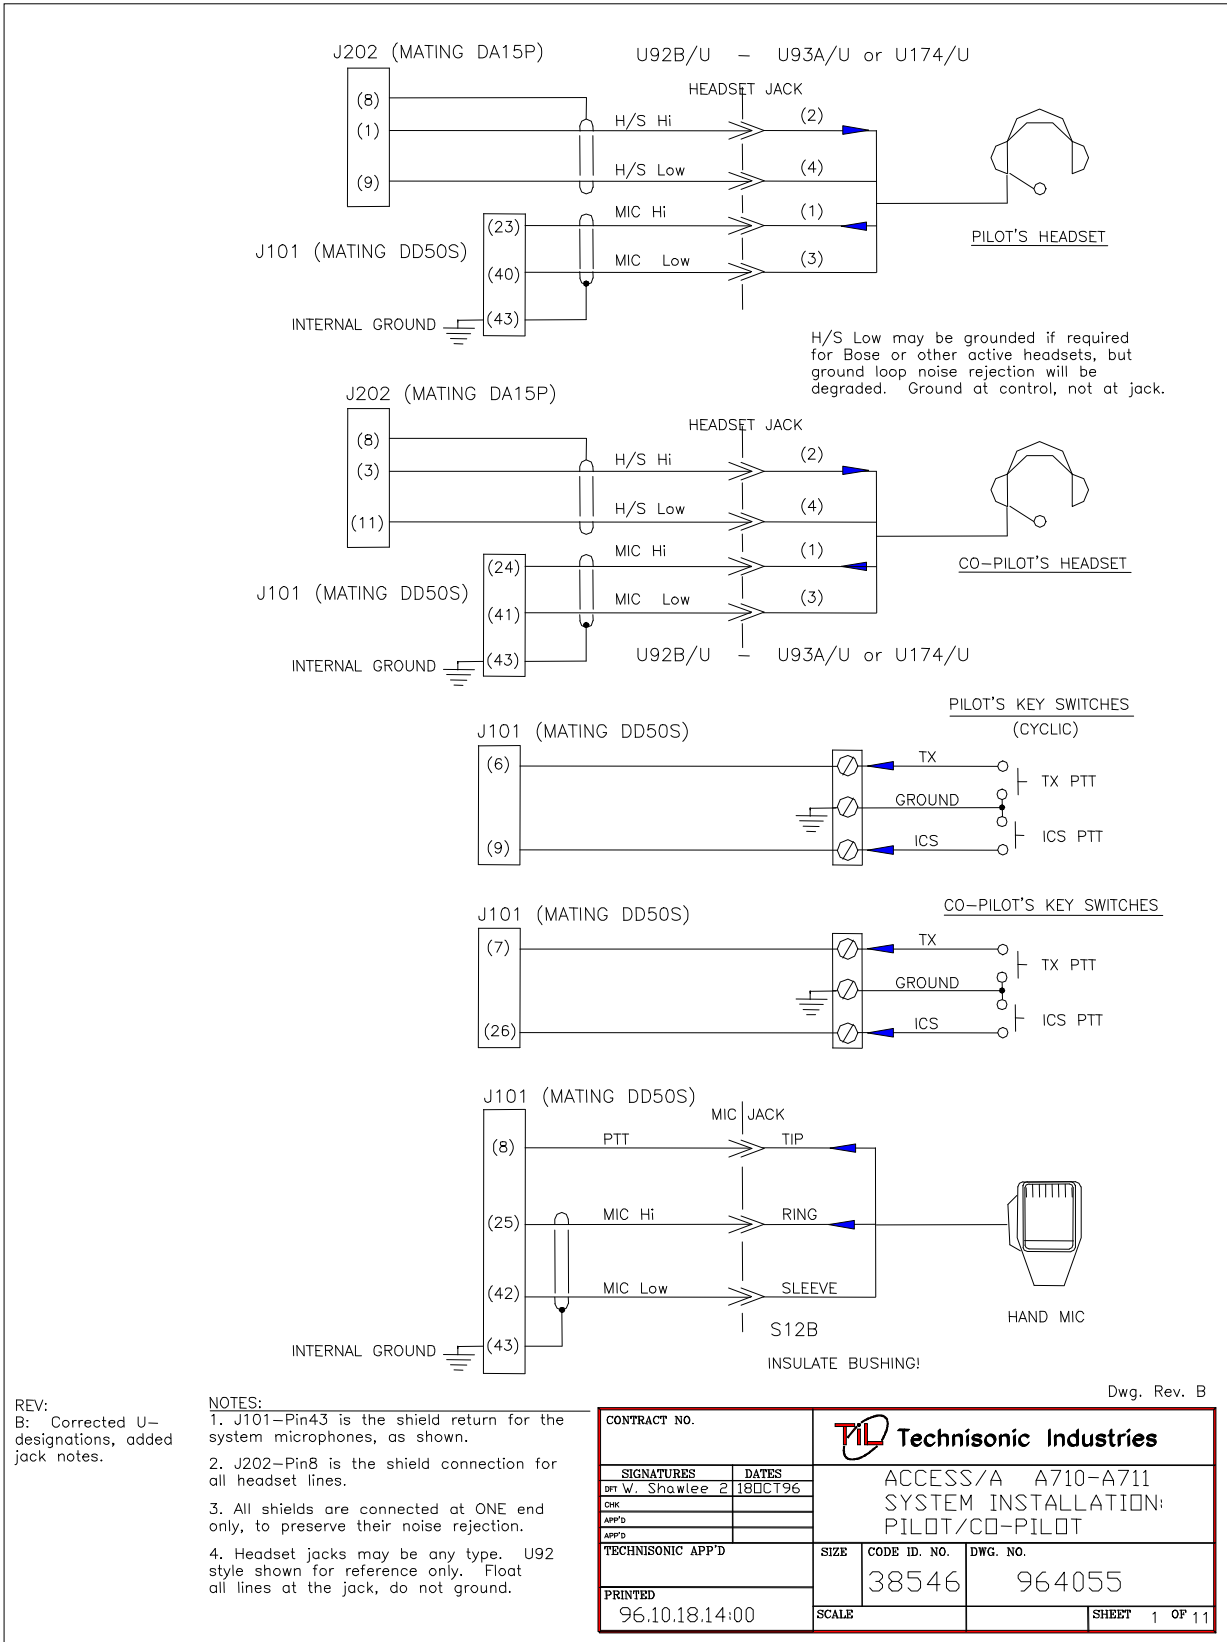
J202 (MATING DA15P)

U92B/U – U93A/U or U174/U

HEADSET JACK

(8)
(1)
(9)

H/S Hi
(2)
H/S Low
(4)
MIC Hi
(1)
MIC Low
(3)

J101 (MATING DD50S)

(23)
(40)
(43)

INTERNAL GROUND

PILOT'S HEADSET

H/S Low may be grounded if required for Bose or other active headsets, but ground loop noise rejection will be degraded. Ground at control, not at jack.

J202 (MATING DA15P)

HEADSET JACK

(8)
(3)
(11)

H/S Hi
(2)
H/S Low
(4)
MIC Hi
(1)
MIC Low
(3)

CO-PILOT'S HEADSET

J101 (MATING DD50S)

(24)
(41)
(43)

INTERNAL GROUND

U92B/U – U93A/U or U174/U

PILOT'S KEY SWITCHES
(CYCLIC)

J101 (MATING DD50S)

(6)
(9)

TX
TX PTT
GROUND
ICS
ICS PTT

CO-PILOT'S KEY SWITCHES

J101 (MATING DD50S)

(7)
(26)

TX
TX PTT
GROUND
ICS
ICS PTT

J101 (MATING DD50S)

MIC JACK

(8)
PTT
TIP
(25)
MIC Hi
RING
(42)
MIC Low
SLEEVE
(43)

INTERNAL GROUND

S12B

INSULATE BUSHING!

HAND MIC

Dwg. Rev. B

REV:
B: Corrected U-designations, added jack notes.

NOTES:
1. J101-Pin43 is the shield return for the system microphones, as shown.

2. J202-Pin8 is the shield connection for all headset lines.

3. All shields are connected at ONE end only, to preserve their noise rejection.

4. Headset jacks may be any type. U92 style shown for reference only. Float all lines at the jack, do not ground.

| CONTRACT NO. | | |
|---|---|---|
| SIGNATURES | | DATES |
| DFT | W. Shawlee 2 | 18OCT96 |
| CHK | | |
| APP'D | | |
| APP'D | | |

TiL Technisonic Industries

ACCESS/A A710-A711
SYSTEM INSTALLATION:
PILOT/CO-PILOT

TECHNISONIC APP'D

PRINTED
96.10.18.14:00

SIZE
CODE ID. NO.
38546
DWG. NO.
964055

SCALE
SHEET 1 OF 11